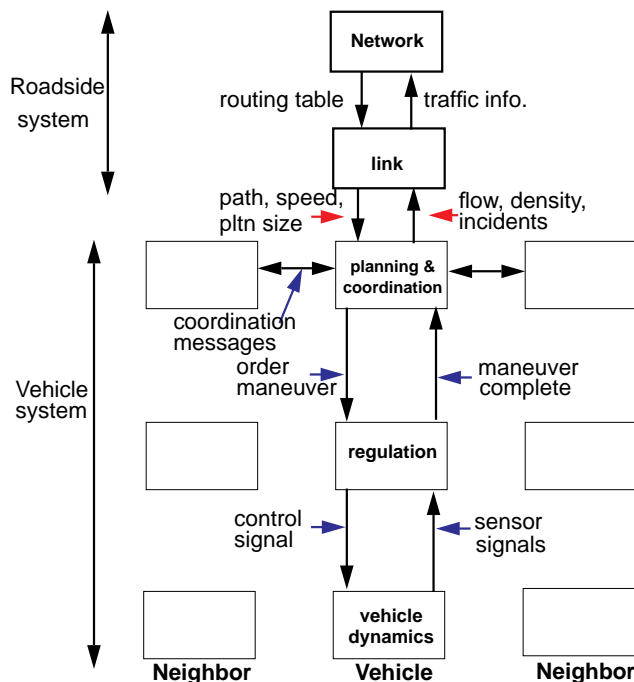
Roadside system

Network

routing table

traffic info.

link

path, speed, pltn size

flow, density, incidents

Vehicle system

planning & coordination

coordination messages

order maneuver

maneuver complete

regulation

control signal

sensor signals

vehicle dynamics

Neighbor

Vehicle

Neighbor